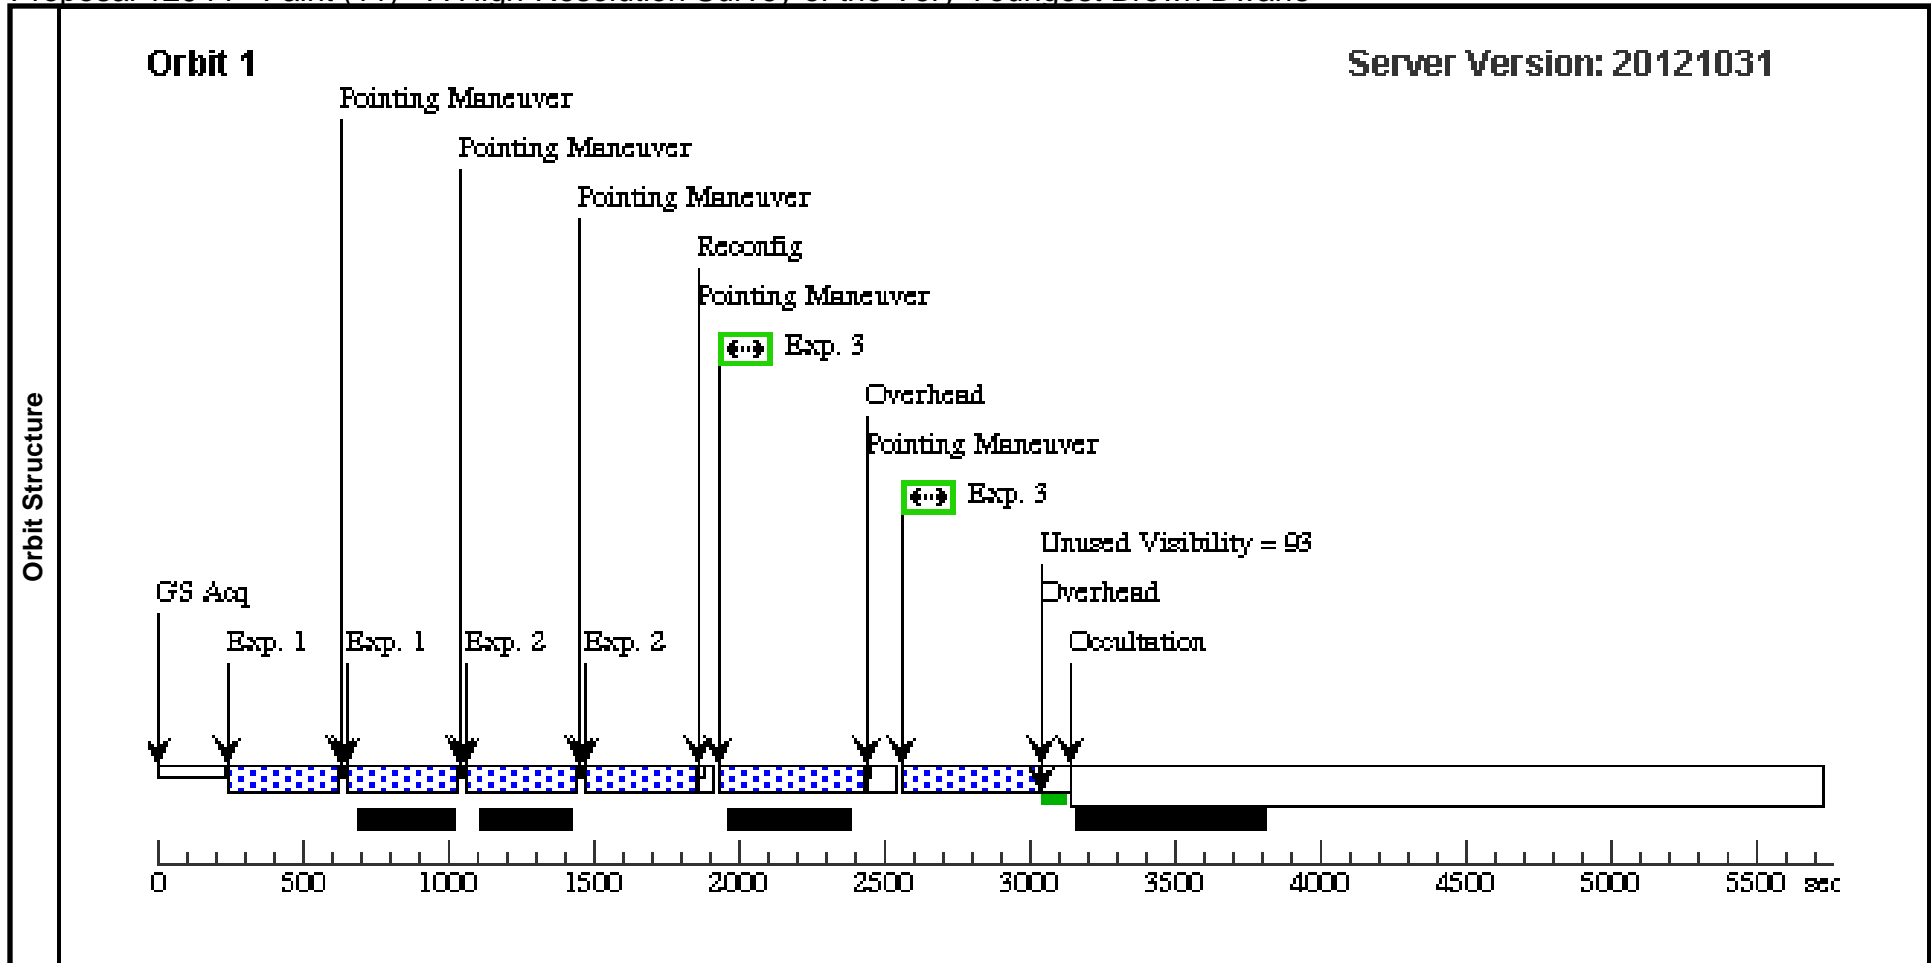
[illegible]

Orbit Structure

Orbit 1

Server Version: 20121031

Pointing Maneuver

Pointing Maneuver

Pointing Maneuver

Reconfig

Pointing Maneuver

Exp. 3

Overhead

Pointing Maneuver

Exp. 3

Unused Visibility = 93

Overhead

GS Acq

Exp. 1

Exp. 1

Exp. 2

Exp. 2

Occultation

0 500 1000 1500 2000 2500 3000 3500 4000 4500 5000 5500 sec